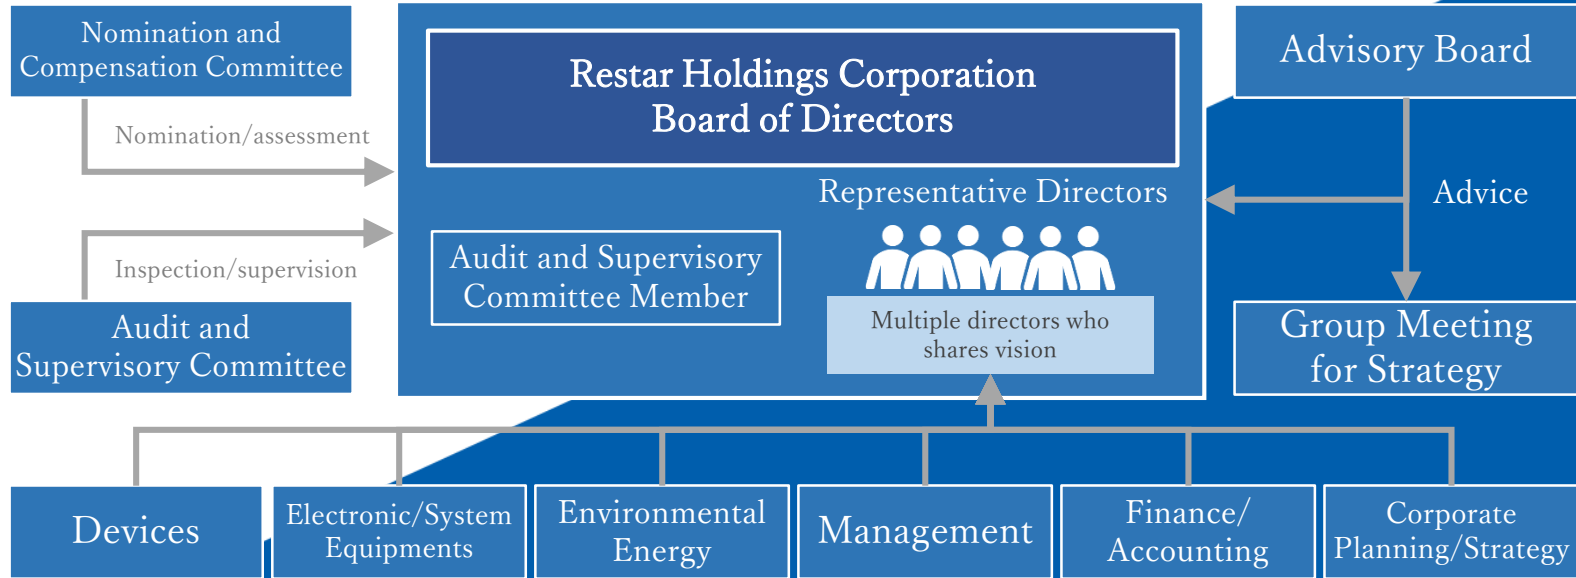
Nomination and Compensation Committee

Nomination/assessment

Inspection/supervision

Audit and Supervisory Committee

Restar Holdings Corporation
Board of Directors

Representative Directors

Audit and Supervisory Committee Member

Multiple directors who shares vision

Advisory Board

Advice

Group Meeting for Strategy

Devices

Electronic/System Equipments

Environmental Energy

Management

Finance/ Accounting

Corporate Planning/Strategy